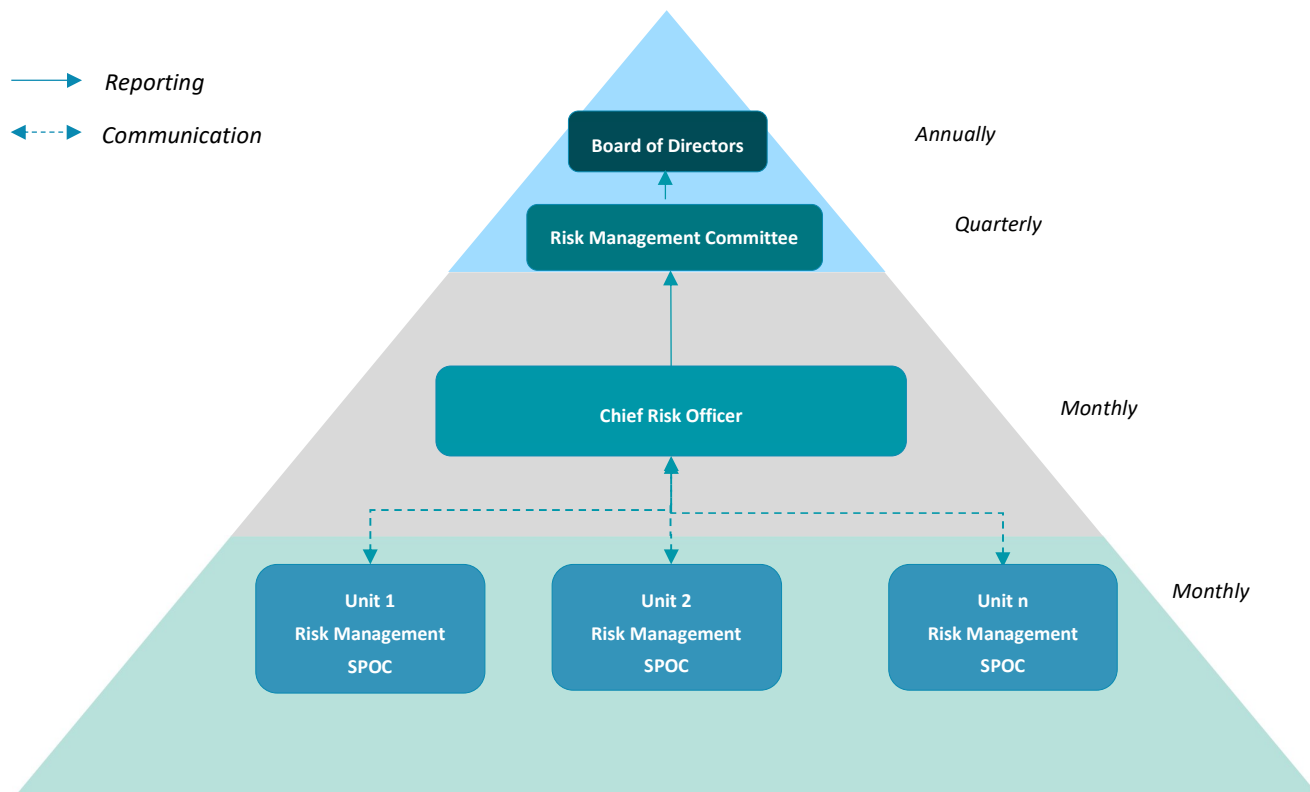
Reporting

Communication

Board of Directors

Annually

Risk Management Committee

Quarterly

Chief Risk Officer

Monthly

Unit 1
Risk Management
SPOC

Unit 2
Risk Management
SPOC

Unit n
Risk Management
SPOC

Monthly